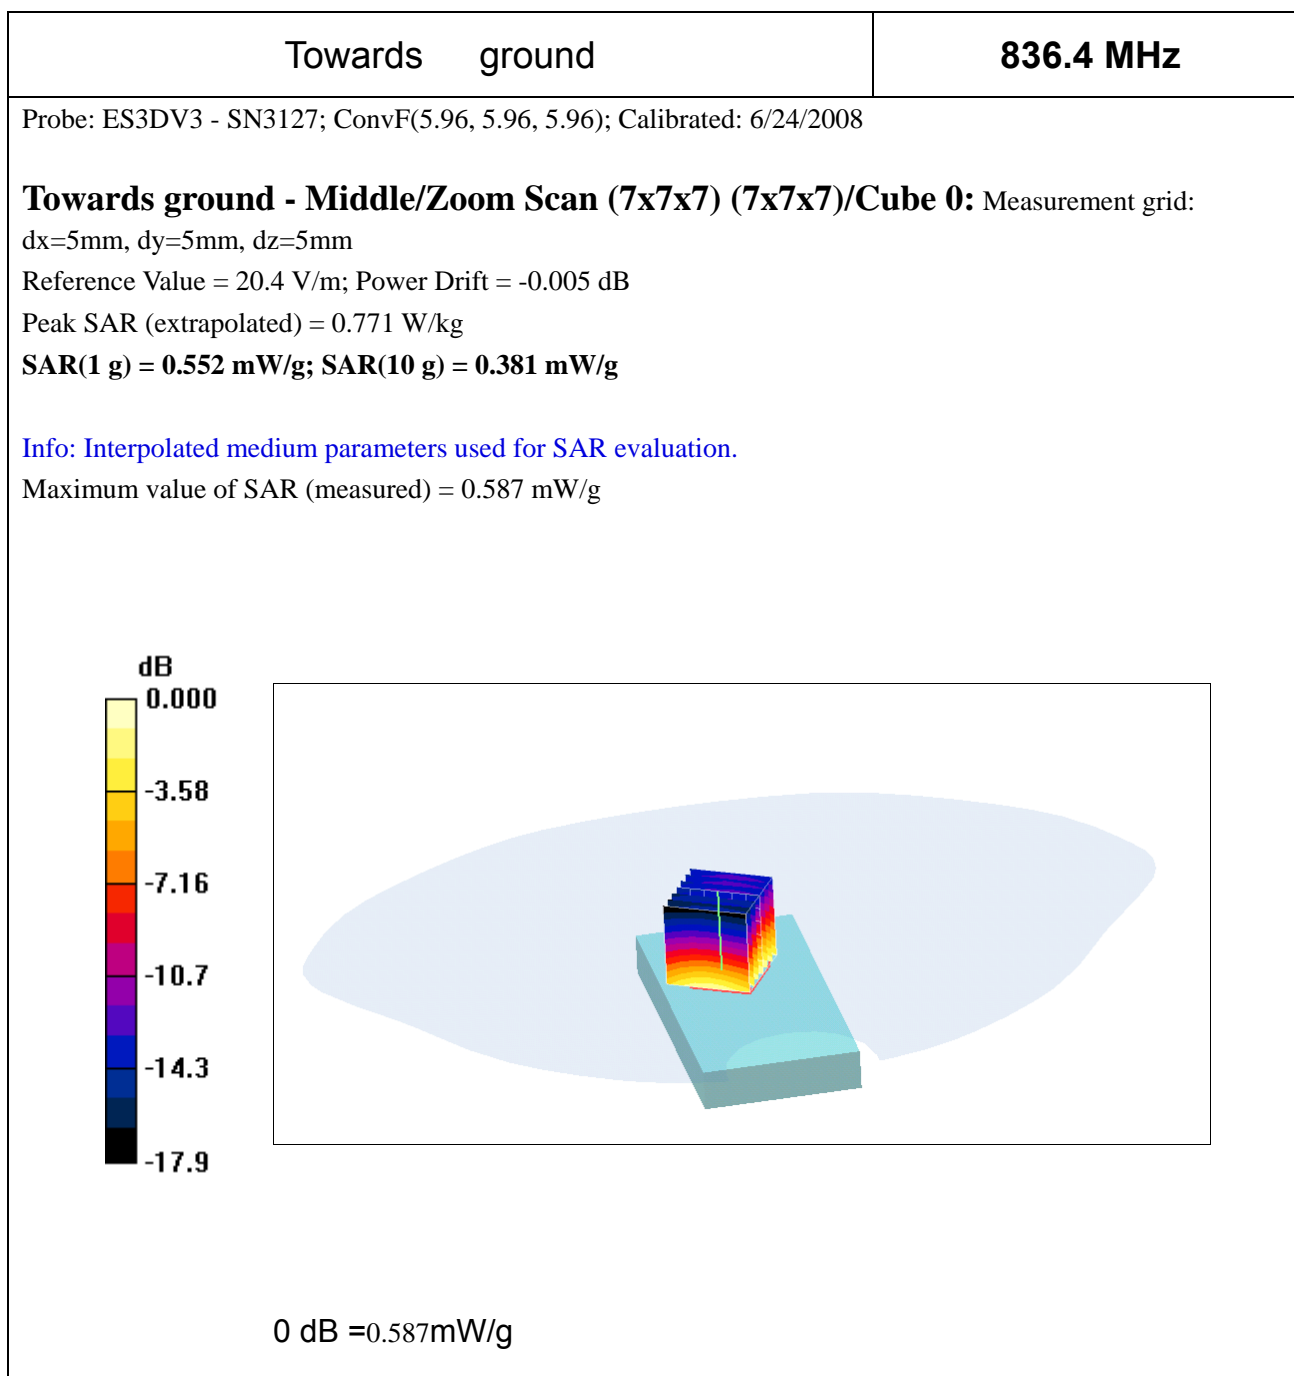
| Towards ground | 836.4 MHz |
|---|---|

Probe: ES3DV3 - SN3127; ConvF(5.96, 5.96, 5.96); Calibrated: 6/24/2008

**Towards ground - Middle/Zoom Scan (7x7x7) (7x7x7)/Cube 0:** Measurement grid: dx=5mm, dy=5mm, dz=5mm
Reference Value = 20.4 V/m; Power Drift = -0.005 dB
Peak SAR (extrapolated) = 0.771 W/kg
**SAR(1 g) = 0.552 mW/g; SAR(10 g) = 0.381 mW/g**

Info: Interpolated medium parameters used for SAR evaluation.
Maximum value of SAR (measured) = 0.587 mW/g

dB
0.000
-3.58
-7.16
-10.7
-14.3
-17.9

0 dB =0.587mW/g